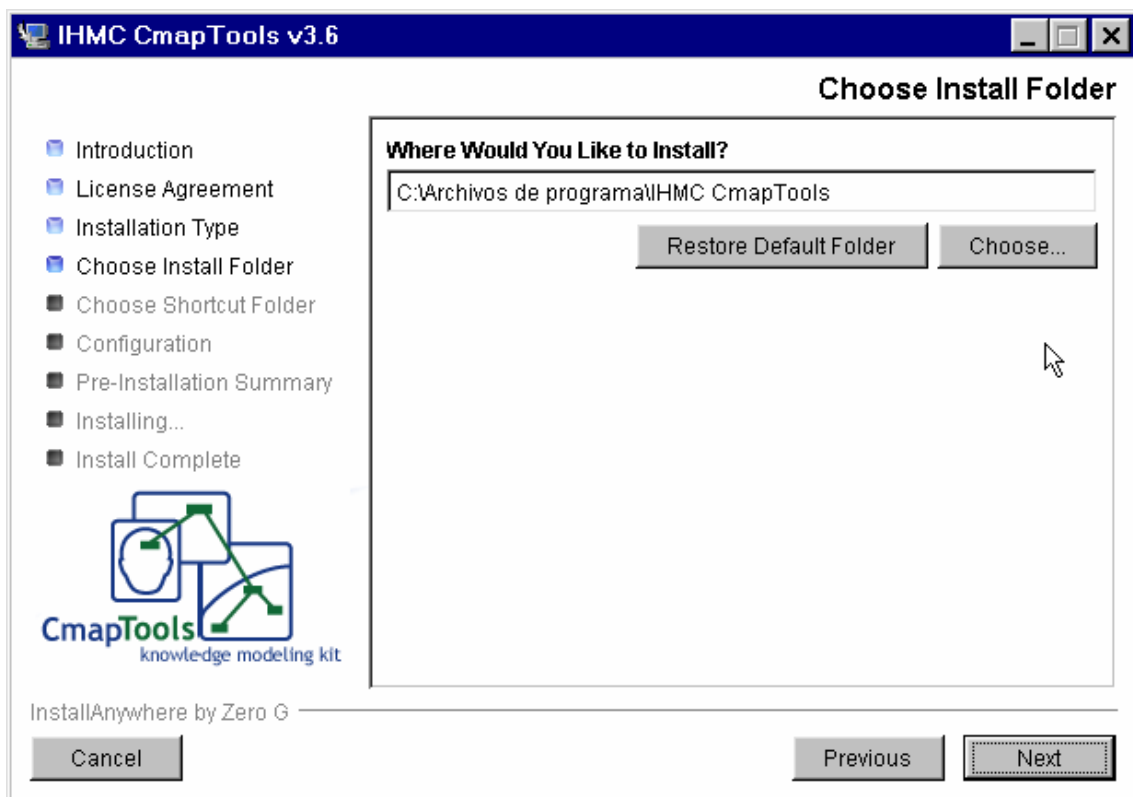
IHMC CmapTools v3.6

Choose Install Folder

Introduction
License Agreement
Installation Type
Choose Install Folder
Choose Shortcut Folder
Configuration
Pre-Installation Summary
Installing...
Install Complete

CmapTools
knowledge modeling kit

Where Would You Like to Install?

C:\Archivos de programa\IHMC CmapTools

Restore Default Folder

Choose...

InstallAnywhere by Zero G

Cancel

Previous

Next